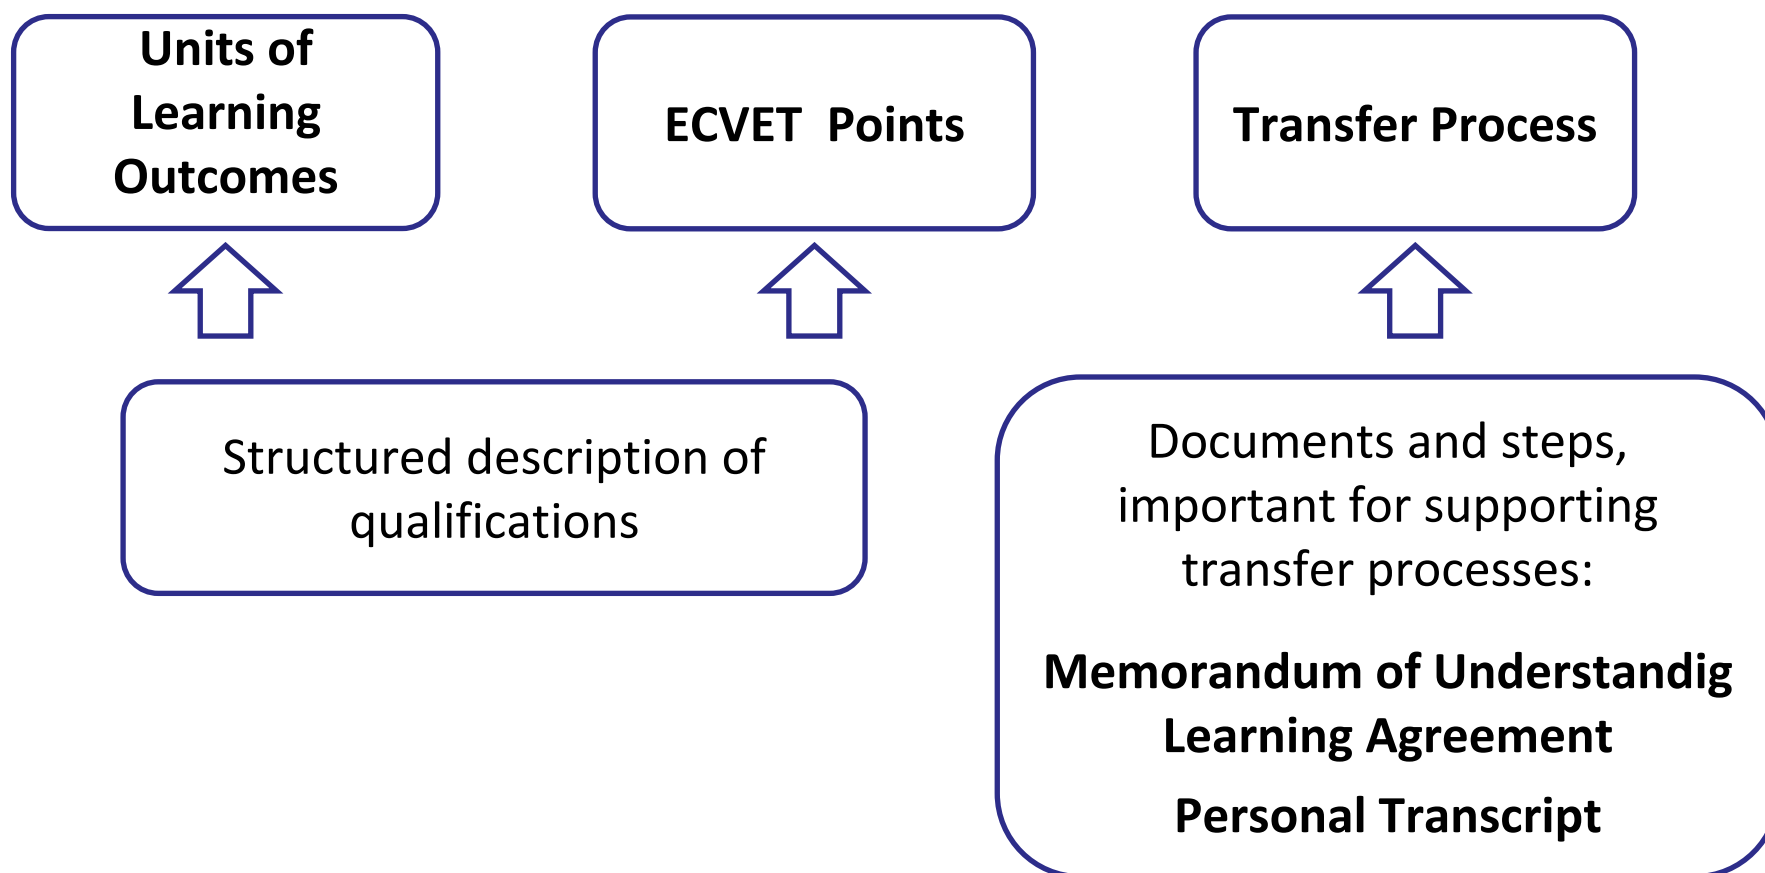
Units of Learning Outcomes

ECVET Points

Transfer Process

Structured description of qualifications

Documents and steps, important for supporting transfer processes:

Memorandum of Understandig

Learning Agreement

Personal Transcript